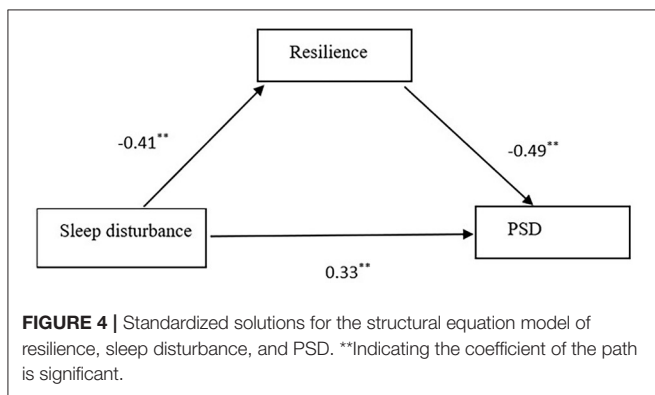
Resilience

-0.41**

-0.49**

Sleep disturbance

PSD

0.33**

**FIGURE 4 |** Standardized solutions for the structural equation model of resilience, sleep disturbance, and PSD. **Indicating the coefficient of the path is significant.